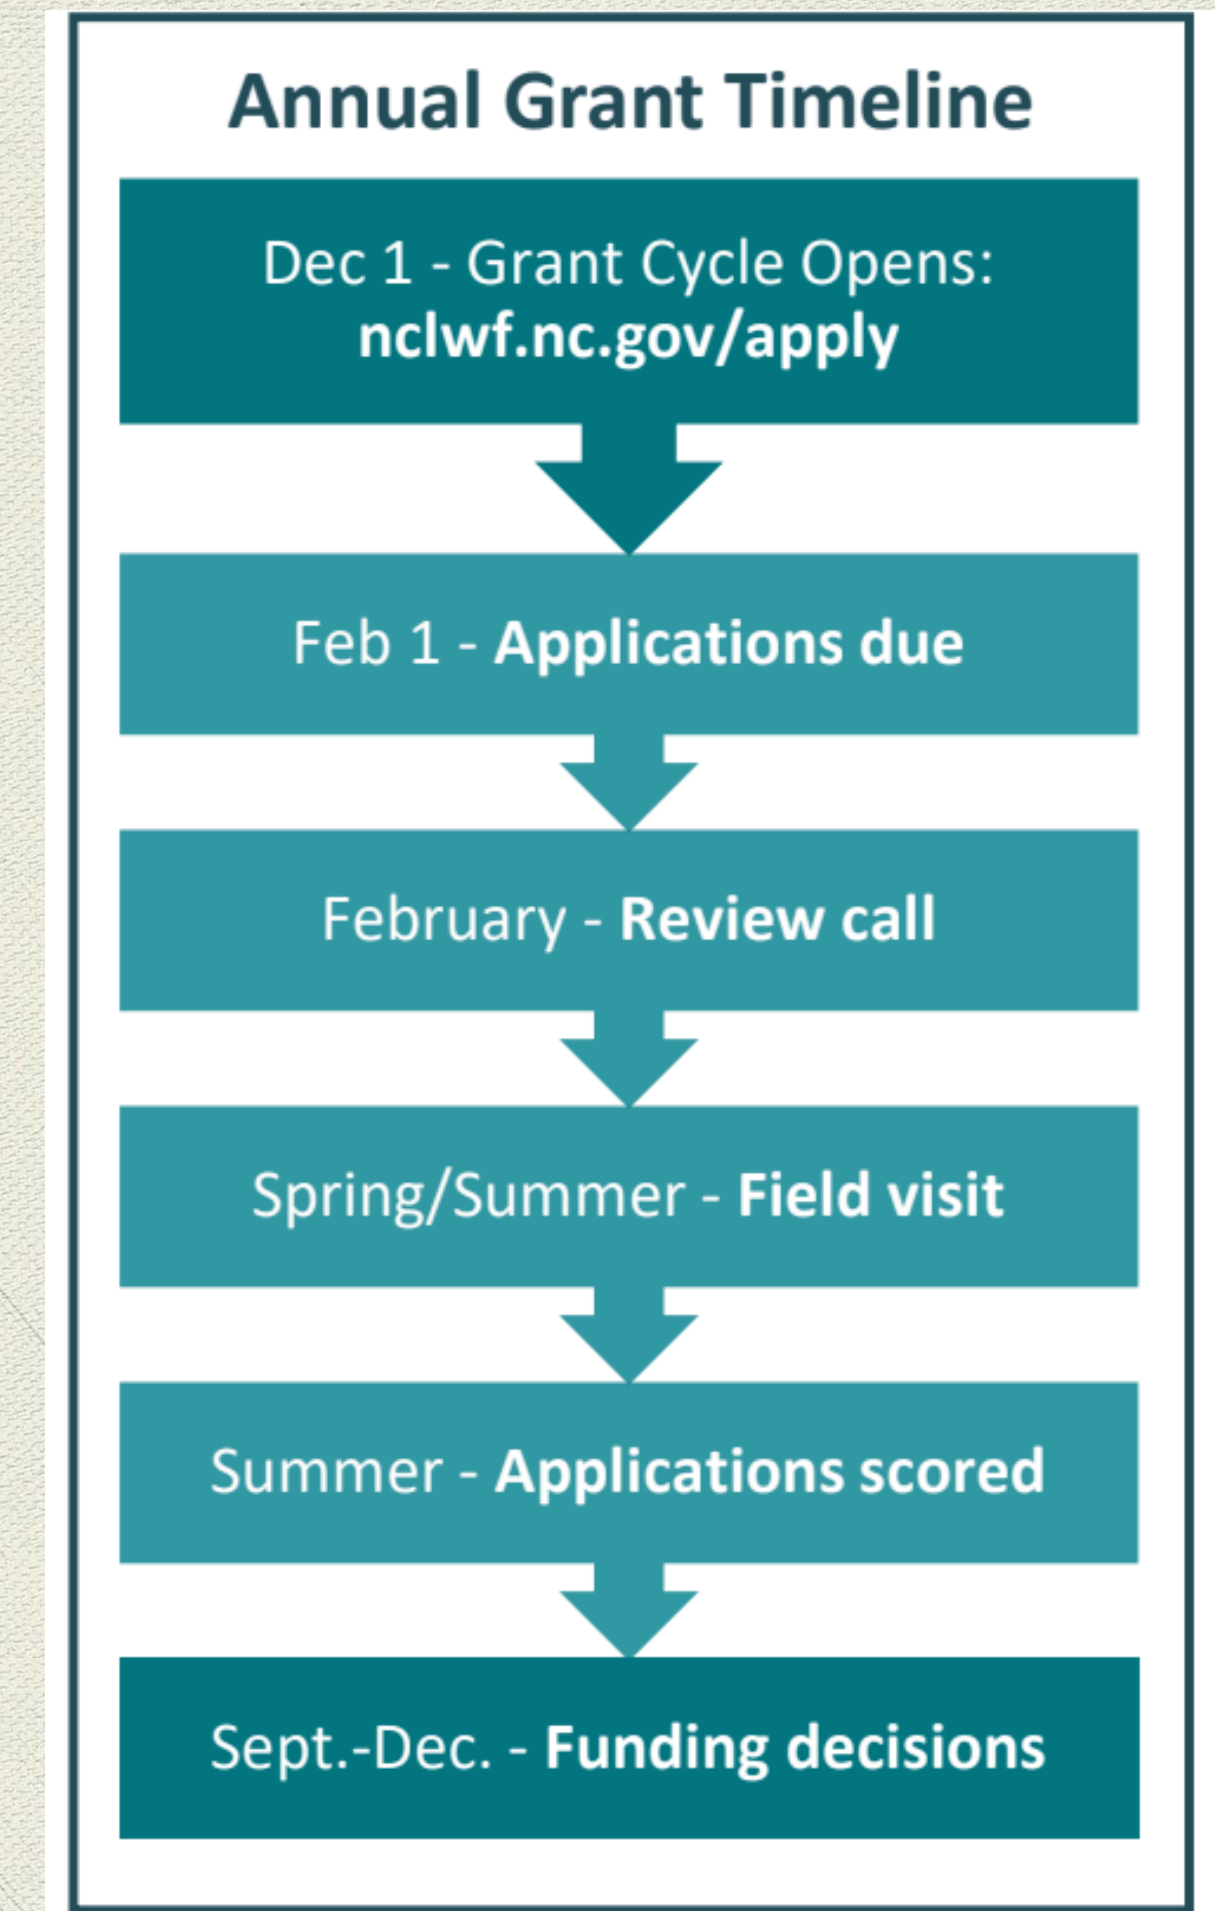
Annual Grant Timeline

Dec 1 - Grant Cycle Opens: nclwf.nc.gov/apply

Feb 1 - Applications due

February - Review call

Spring/Summer - Field visit

Summer - Applications scored

Sept.-Dec. - Funding decisions